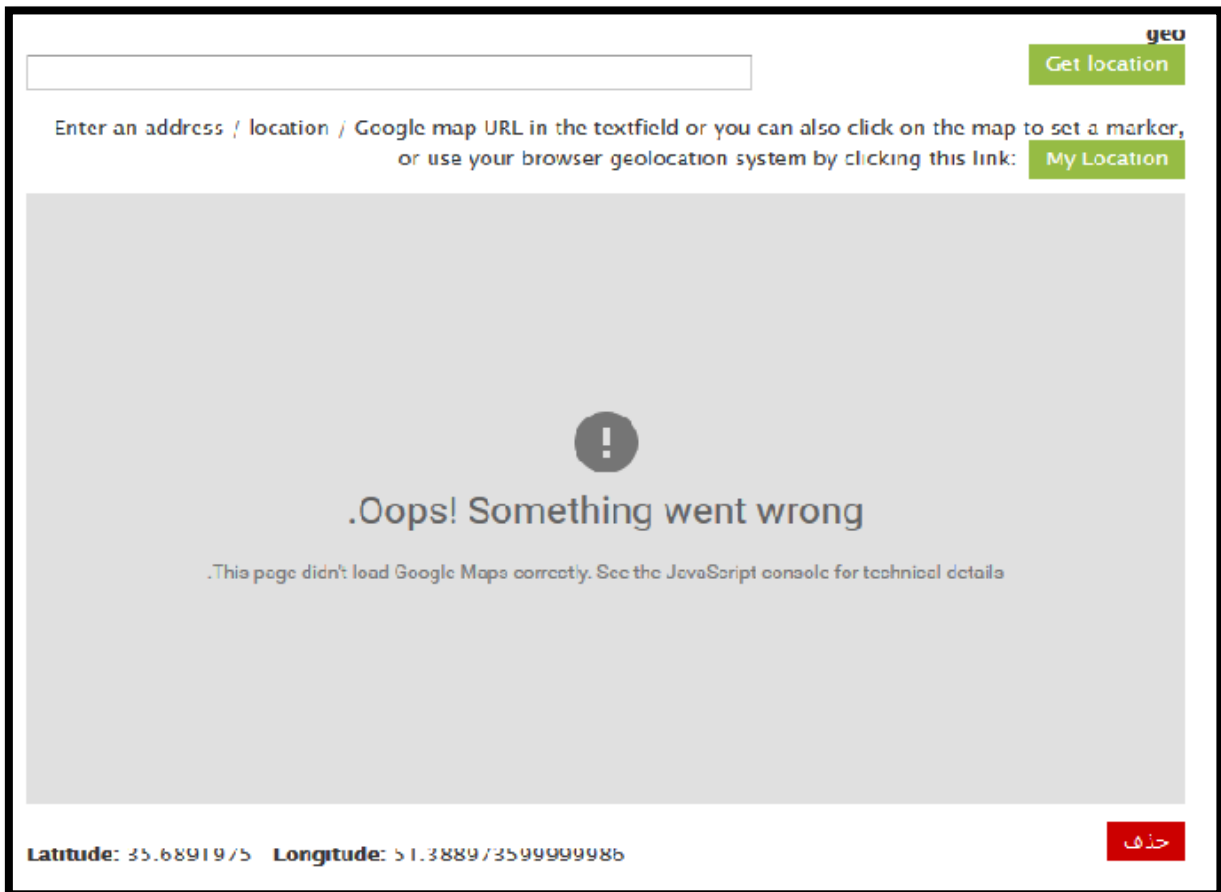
geo

Get location

Enter an address / location / Google map URL in the textfield or you can also click on the map to set a marker, or use your browser geolocation system by clicking this link: My Location

.Oops! Something went wrong

.This page didn't load Google Maps correctly. See the JavaScript console for technical details

Latitude: 35.6891975 Longitude: 51.388973599999986

حذف